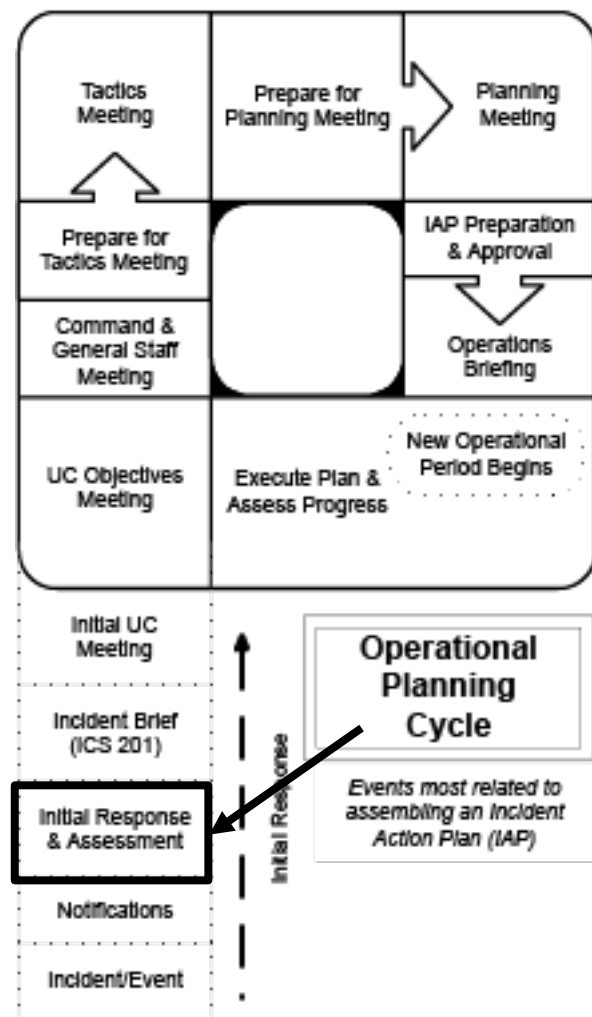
Tactics Meeting

Prepare for Planning Meeting

Planning Meeting

Prepare for Tactics Meeting

IAP Preparation & Approval

Command & General Staff Meeting

Operations Briefing

UC Objectives Meeting

Execute Plan & Assess Progress

New Operational Period Begins

Initial UC Meeting

Incident Brief (ICS 201)

Initial Response & Assessment

Notifications

Incident/Event

Initial Response

Operational Planning Cycle

Events most related to assembling an Incident Action Plan (IAP)